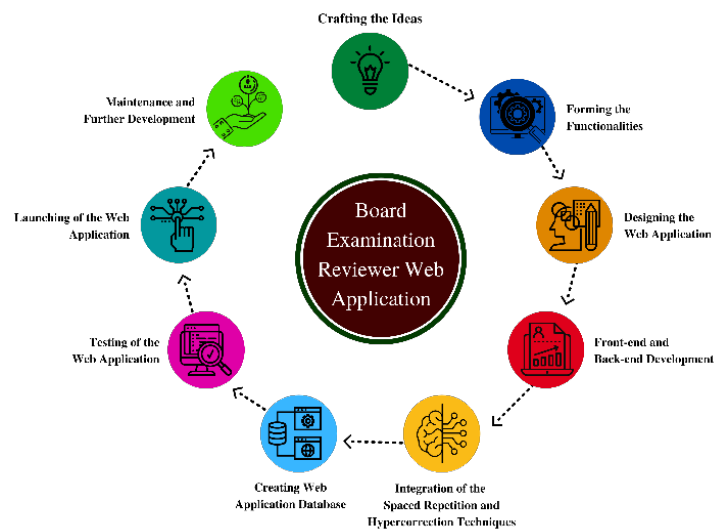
Board Examination Reviewer Web Application

Crafting the Ideas

Forming the Functionalities

Designing the Web Application

Front-end and Back-end Development

Integration of the Spaced Repetition and Hypercorrection Techniques

Creating Web Application Database

Testing of the Web Application

Launching of the Web Application

Maintenance and Further Development